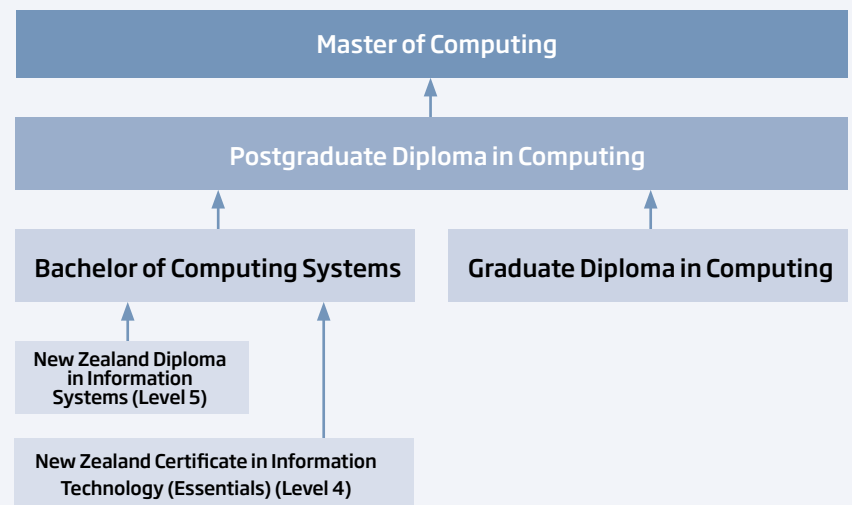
Master of Computing

Postgraduate Diploma in Computing

Bachelor of Computing Systems

Graduate Diploma in Computing

New Zealand Diploma in Information Systems (Level 5)

New Zealand Certificate in Information Technology (Essentials) (Level 4)